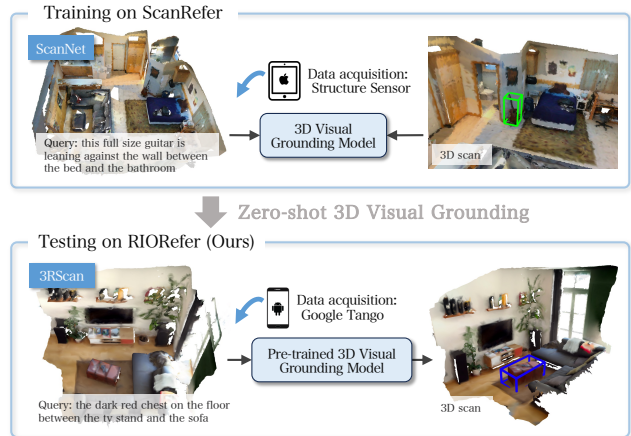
Training on ScanRefer

ScanNet

Data acquisition: Structure Sensor

3D Visual Grounding Model

Query: this full size guitar is leaning against the wall between the bed and the bathroom

3D scan

Zero-shot 3D Visual Grounding

Testing on RIORefer (Ours)

3RScan

Data acquisition: Google Tango

Pre-trained 3D Visual Grounding Model

Query: the dark red chest on the floor between the tv stand and the sofa

3D scan